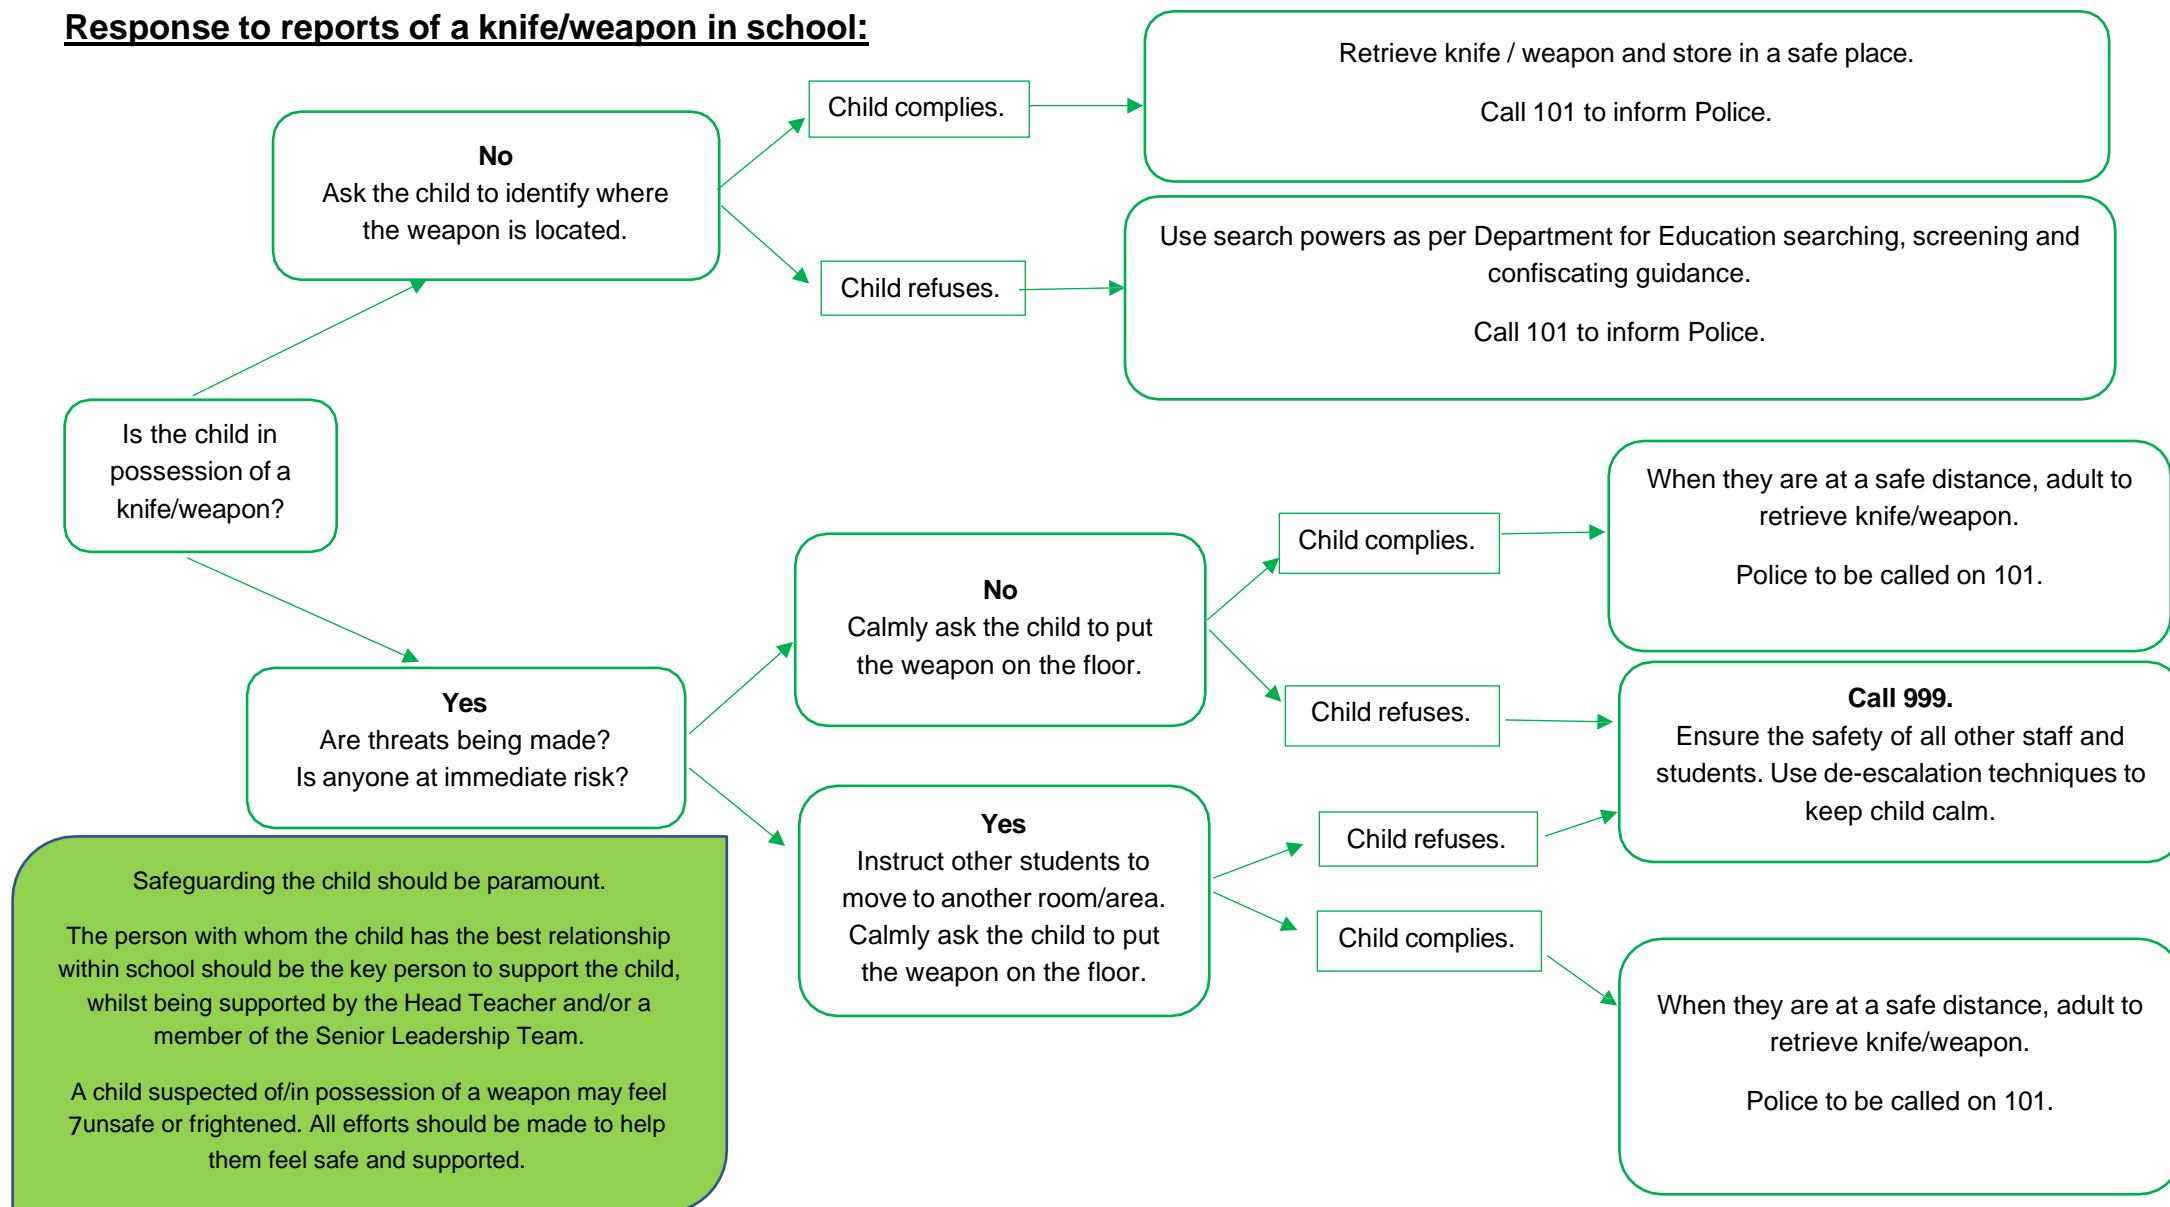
Response to reports of a knife/weapon in school:

Is the child in possession of a knife/weapon?

No
Ask the child to identify where the weapon is located.

Child complies.

Retrieve knife / weapon and store in a safe place.

Call 101 to inform Police.

Child refuses.

Use search powers as per Department for Education searching, screening and confiscating guidance.

Call 101 to inform Police.

Yes
Are threats being made?
Is anyone at immediate risk?

No
Calmly ask the child to put the weapon on the floor.

Child complies.

When they are at a safe distance, adult to retrieve knife/weapon.

Police to be called on 101.

Child refuses.

Call 999.
Ensure the safety of all other staff and students. Use de-escalation techniques to keep child calm.

Yes
Instruct other students to move to another room/area. Calmly ask the child to put the weapon on the floor.

Child refuses.

Child complies.

When they are at a safe distance, adult to retrieve knife/weapon.

Police to be called on 101.

Safeguarding the child should be paramount.

The person with whom the child has the best relationship within school should be the key person to support the child, whilst being supported by the Head Teacher and/or a member of the Senior Leadership Team.

A child suspected of/in possession of a weapon may feel 7unsafe or frightened. All efforts should be made to help them feel safe and supported.